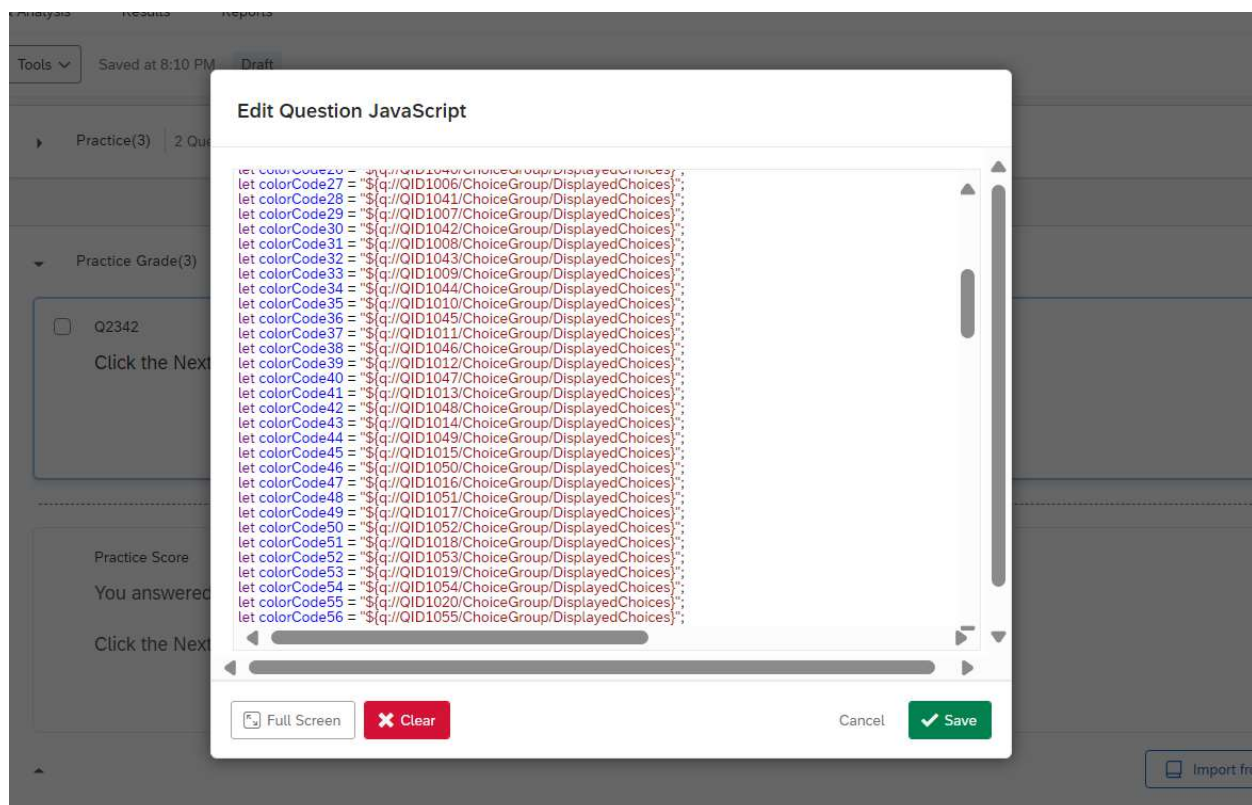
Analysis Results Reports

Tools Saved at 8:10 PM Draft

Practice(3) 2 Qu

Practice Grade(3)

Q2342

Click the Next

Practice Score

You answered

Click the Next

Edit Question JavaScript

let colorCode26 = "${q://QID1040/ChoiceGroup/DisplayedChoices}";
let colorCode27 = "${q://QID1006/ChoiceGroup/DisplayedChoices}";
let colorCode28 = "${q://QID1041/ChoiceGroup/DisplayedChoices}";
let colorCode29 = "${q://QID1007/ChoiceGroup/DisplayedChoices}";
let colorCode30 = "${q://QID1042/ChoiceGroup/DisplayedChoices}";
let colorCode31 = "${q://QID1008/ChoiceGroup/DisplayedChoices}";
let colorCode32 = "${q://QID1043/ChoiceGroup/DisplayedChoices}";
let colorCode33 = "${q://QID1009/ChoiceGroup/DisplayedChoices}";
let colorCode34 = "${q://QID1044/ChoiceGroup/DisplayedChoices}";
let colorCode35 = "${q://QID1010/ChoiceGroup/DisplayedChoices}";
let colorCode36 = "${q://QID1045/ChoiceGroup/DisplayedChoices}";
let colorCode37 = "${q://QID1011/ChoiceGroup/DisplayedChoices}";
let colorCode38 = "${q://QID1046/ChoiceGroup/DisplayedChoices}";
let colorCode39 = "${q://QID1012/ChoiceGroup/DisplayedChoices}";
let colorCode40 = "${q://QID1047/ChoiceGroup/DisplayedChoices}";
let colorCode41 = "${q://QID1013/ChoiceGroup/DisplayedChoices}";
let colorCode42 = "${q://QID1048/ChoiceGroup/DisplayedChoices}";
let colorCode43 = "${q://QID1014/ChoiceGroup/DisplayedChoices}";
let colorCode44 = "${q://QID1049/ChoiceGroup/DisplayedChoices}";
let colorCode45 = "${q://QID1015/ChoiceGroup/DisplayedChoices}";
let colorCode46 = "${q://QID1050/ChoiceGroup/DisplayedChoices}";
let colorCode47 = "${q://QID1016/ChoiceGroup/DisplayedChoices}";
let colorCode48 = "${q://QID1051/ChoiceGroup/DisplayedChoices}";
let colorCode49 = "${q://QID1017/ChoiceGroup/DisplayedChoices}";
let colorCode50 = "${q://QID1052/ChoiceGroup/DisplayedChoices}";
let colorCode51 = "${q://QID1018/ChoiceGroup/DisplayedChoices}";
let colorCode52 = "${q://QID1053/ChoiceGroup/DisplayedChoices}";
let colorCode53 = "${q://QID1019/ChoiceGroup/DisplayedChoices}";
let colorCode54 = "${q://QID1054/ChoiceGroup/DisplayedChoices}";
let colorCode55 = "${q://QID1020/ChoiceGroup/DisplayedChoices}";
let colorCode56 = "${q://QID1055/ChoiceGroup/DisplayedChoices}";

Full Screen Clear Cancel Save

Import fr